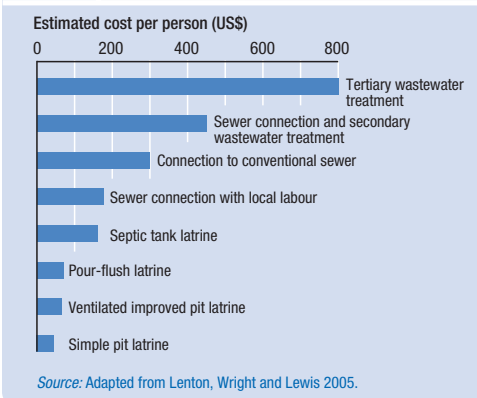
Estimated cost per person (US$)

0 200 400 600 800

Tertiary wastewater treatment

Sewer connection and secondary wastewater treatment

Connection to conventional sewer

Sewer connection with local labour

Septic tank latrine

Pour-flush latrine

Ventilated improved pit latrine

Simple pit latrine

Source: Adapted from Lenton, Wright and Lewis 2005.